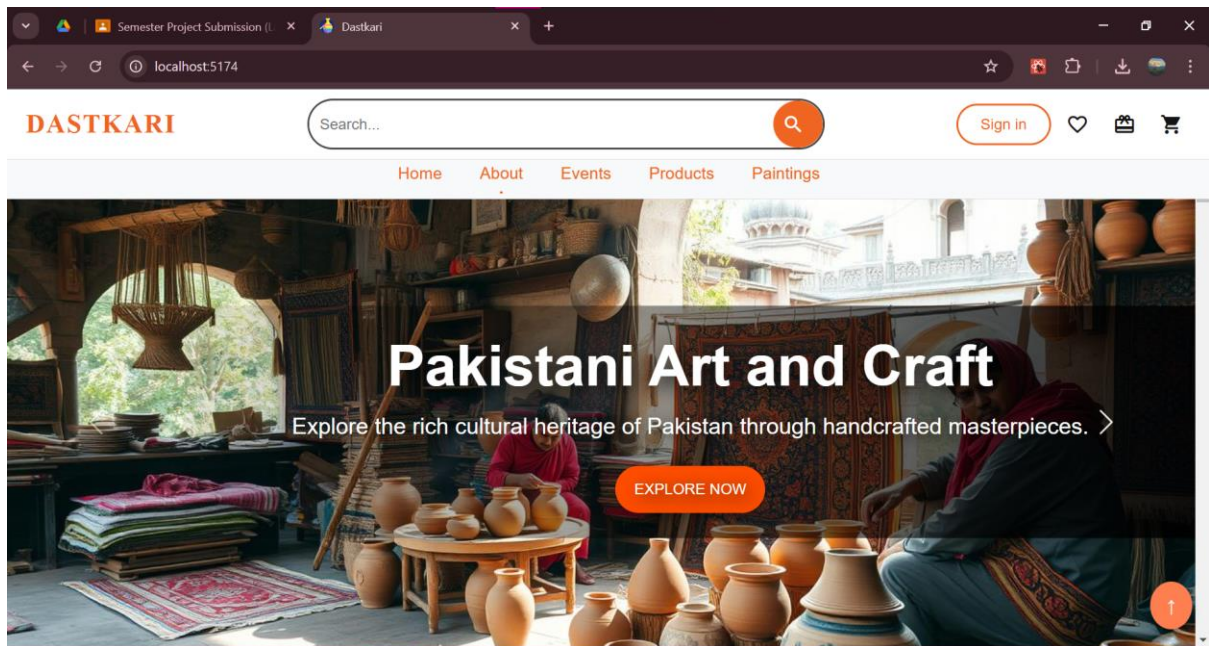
Semester Project Submission (L ×
Dastkari ×
+
localhost:5174
DASTKARI
Search...
Sign in
Home
About
Events
Products
Paintings
Pakistani Art and Craft
Explore the rich cultural heritage of Pakistan through handcrafted masterpieces.
EXPLORE NOW